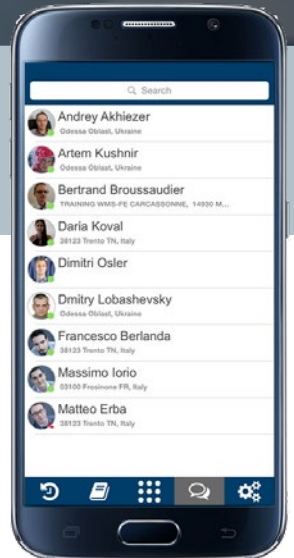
Search

Andrey Akhiezer
Odessa Oblast, Ukraine

Artem Kushnir
Odessa Oblast, Ukraine

Bertrand Broussaudier
TRAINING WMS-FE CARCASSONNE, 14930 M...

Daria Koval
38123 Trento TN, Italy

Dimitri Osler

Dmitry Lobashevsky
Odessa Oblast, Ukraine

Francesco Berlanda
38123 Trento TN, Italy

Massimo Iorio
03100 Frosinone FR, Italy

Matteo Erba
38123 Trento TN, Italy